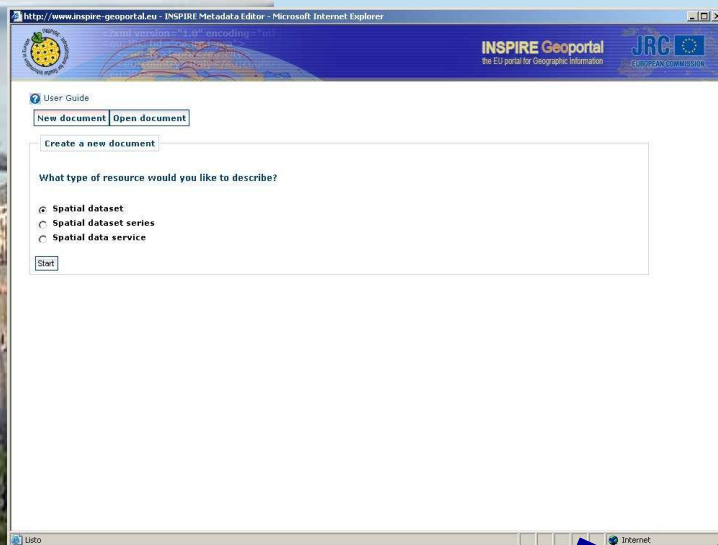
http://www.inspire-geoportal.eu - INSPIRE Metadata Editor - Microsoft Internet Explorer

<?xml version="1.0" encoding="ut

INSPIRE Geoportal
the EU portal for Geographic Information

JRC
EUROPEAN COMMISSION

User Guide

New document | Open document

Create a new document

What type of resource would you like to describe?

Spatial dataset
Spatial dataset series
Spatial data service

Start

Listo

Internet